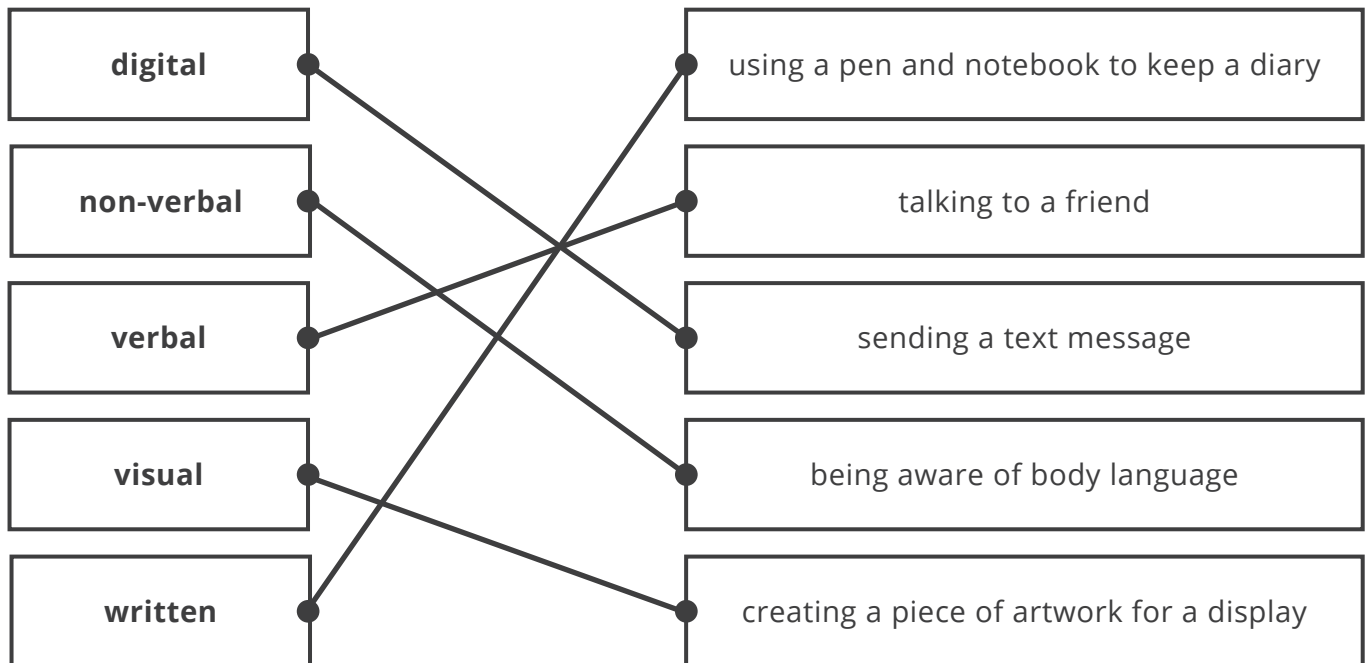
**digital**

**non-verbal**

**verbal**

**visual**

**written**

using a pen and notebook to keep a diary

talking to a friend

sending a text message

being aware of body language

creating a piece of artwork for a display